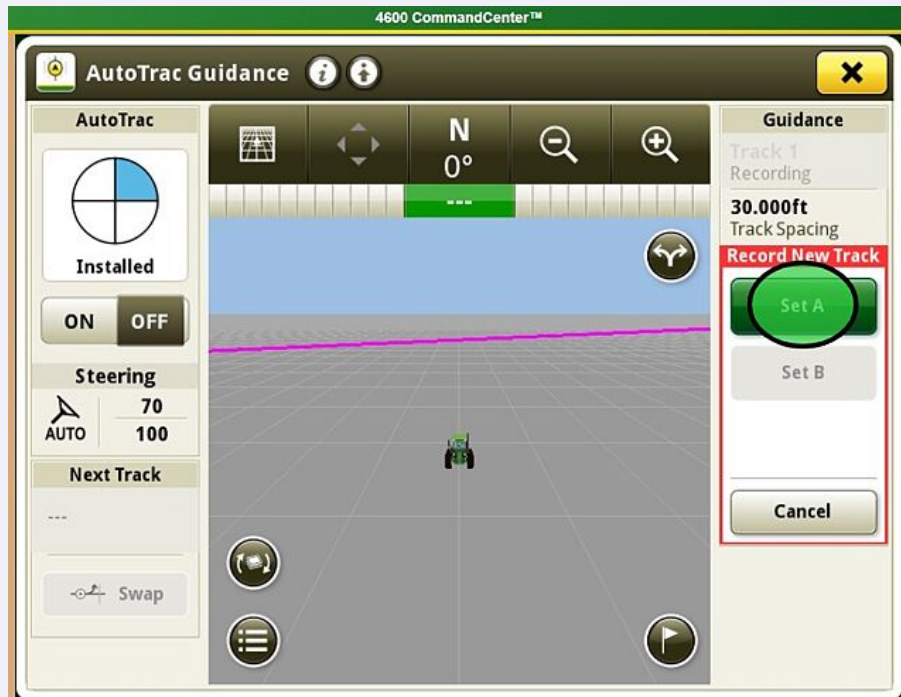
4600 CommandCenter™

AutoTrac Guidance

AutoTrac

Installed

ON OFF

Steering

70

AUTO 100

Next Track

---

Swap

N
0°

---

Guidance

Track 1
Recording

30.000ft
Track Spacing

Record New Track

Set A

Set B

Cancel